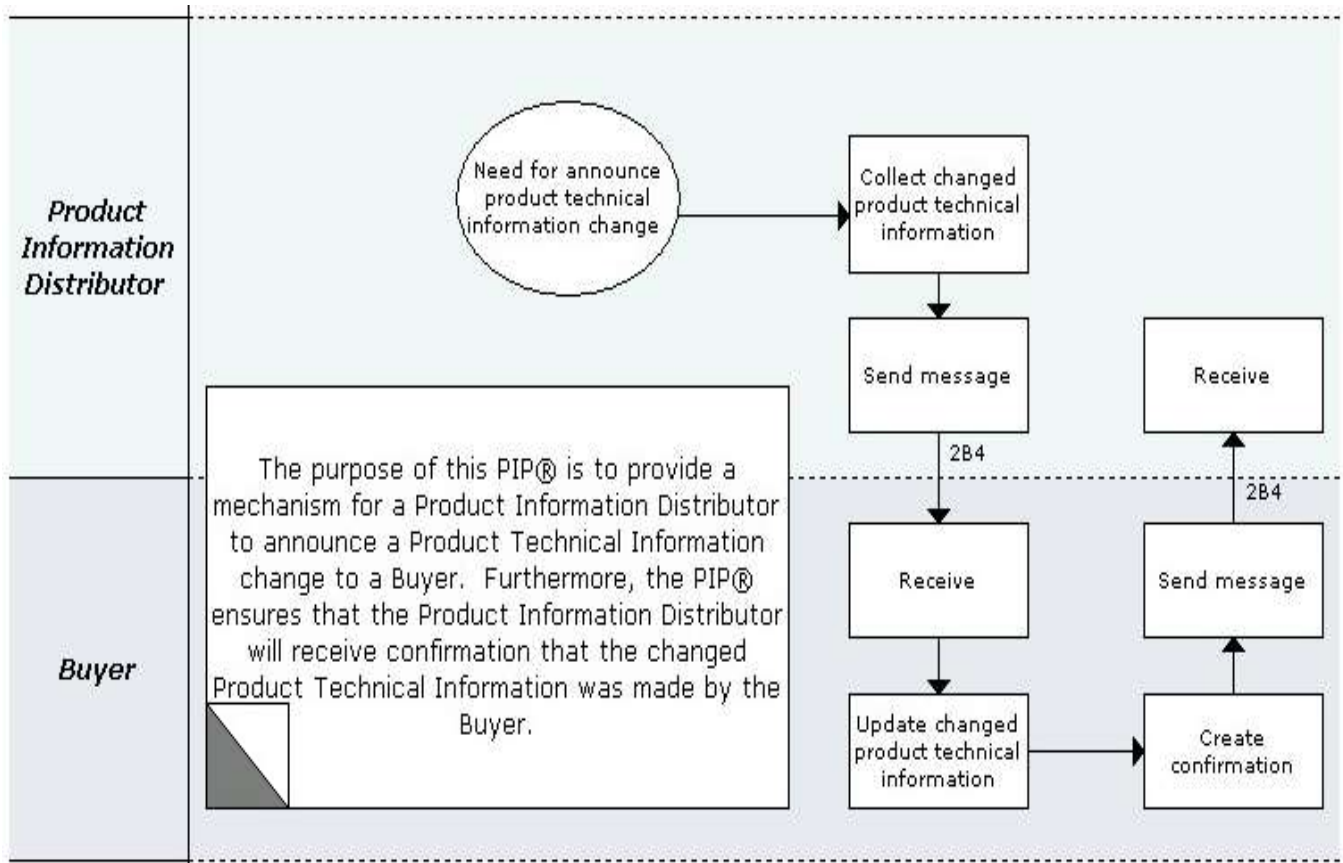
Product Information Distributor

Need for announce product technical information change

Collect changed product technical information

Send message

Receive

2B4

The purpose of this PIP® is to provide a mechanism for a Product Information Distributor to announce a Product Technical Information change to a Buyer. Furthermore, the PIP® ensures that the Product Information Distributor will receive confirmation that the changed Product Technical Information was made by the Buyer.

Buyer

Receive

2B4

Send message

Update changed product technical information

Create confirmation